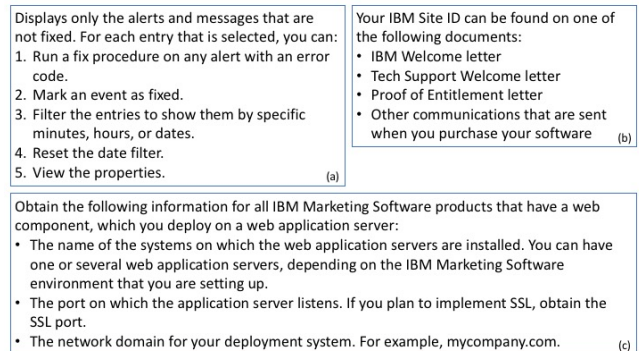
Displays only the alerts and messages that are not fixed. For each entry that is selected, you can:
1. Run a fix procedure on any alert with an error code.
2. Mark an event as fixed.
3. Filter the entries to show them by specific minutes, hours, or dates.
4. Reset the date filter.
5. View the properties.
(a)

Your IBM Site ID can be found on one of the following documents:
• IBM Welcome letter
• Tech Support Welcome letter
• Proof of Entitlement letter
• Other communications that are sent when you purchase your software
(b)

Obtain the following information for all IBM Marketing Software products that have a web component, which you deploy on a web application server:
• The name of the systems on which the web application servers are installed. You can have one or several web application servers, depending on the IBM Marketing Software environment that you are setting up.
• The port on which the application server listens. If you plan to implement SSL, obtain the SSL port.
• The network domain for your deployment system. For example, mycompany.com.
(c)